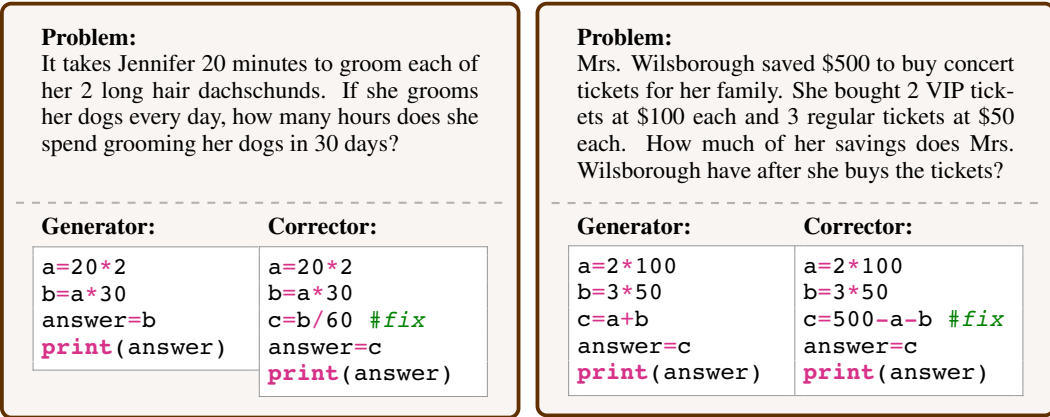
Problem:
It takes Jennifer 20 minutes to groom each of her 2 long hair dachschunds. If she grooms her dogs every day, how many hours does she spend grooming her dogs in 30 days?

Generator:
```
a=20*2
b=a*30
answer=b
print(answer)
```

Corrector:
```
a=20*2
b=a*30
c=b/60 #fix
answer=c
print(answer)
```

Problem:
Mrs. Wilsborough saved \$500 to buy concert tickets for her family. She bought 2 VIP tickets at \$100 each and 3 regular tickets at \$50 each. How much of her savings does Mrs. Wilsborough have after she buys the tickets?

Generator:
```
a=2*100
b=3*50
c=a+b
answer=c
print(answer)
```

Corrector:
```
a=2*100
b=3*50
c=500-a-b #fix
answer=c
print(answer)
```